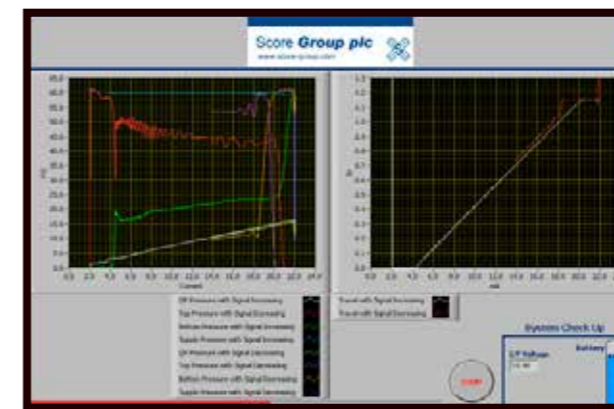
Score Group plc
www.score-group.com

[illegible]

Current

Off Pressure with Signal Increasing
Top Pressure with Signal Increasing
Bottom Pressure with Signal Increasing
Supply Pressure with Signal Increasing
Off Pressure with Signal Decreasing
Top Pressure with Signal Decreasing
Bottom Pressure with Signal Decreasing
Supply Pressure with Signal Decreasing

Travel with Signal Increasing
Travel with Signal Decreasing

System Check Up
I/P Voltage
Battery

STOP